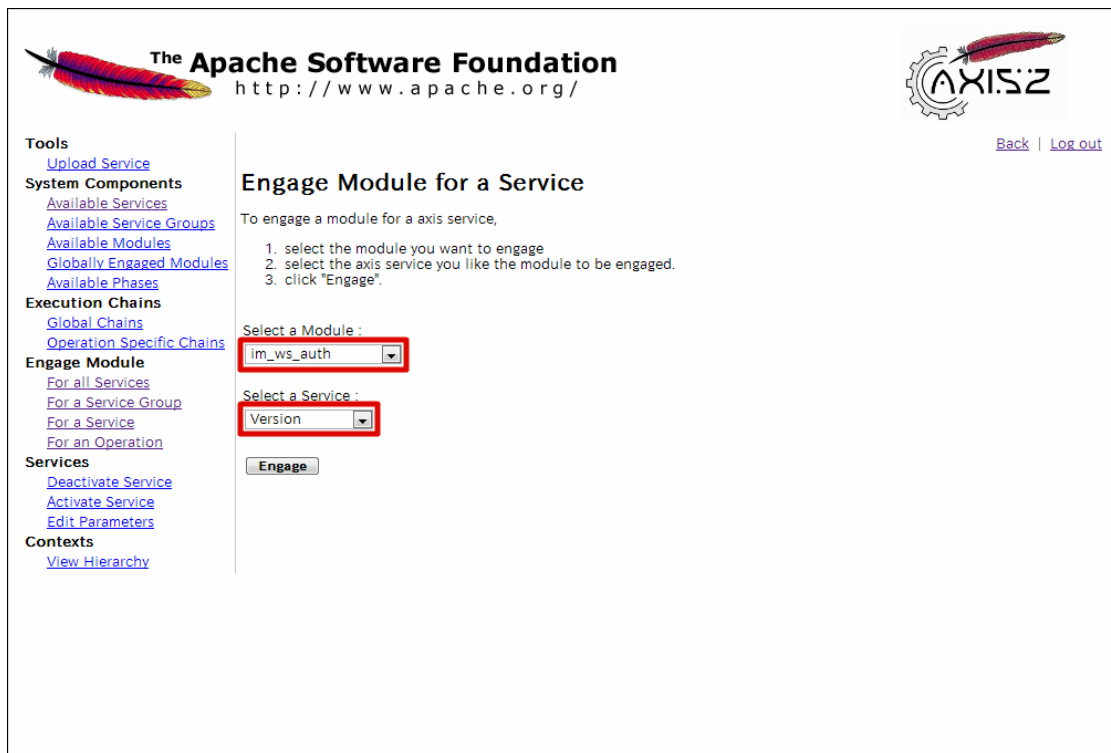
The Apache Software Foundation
http://www.apache.org/

AXIS2

Back | Log out

Tools
Upload Service
System Components
Available Services
Available Service Groups
Available Modules
Globally Engaged Modules
Available Phases
Execution Chains
Global Chains
Operation Specific Chains
Engage Module
For all Services
For a Service Group
For a Service
For an Operation
Services
Deactivate Service
Activate Service
Edit Parameters
Contexts
View Hierarchy

Engage Module for a Service

To engage a module for a axis service,

1. select the module you want to engage
2. select the axis service you like the module to be engaged.
3. click "Engage".

Select a Module :
im_ws_auth

Select a Service :
Version

Engage